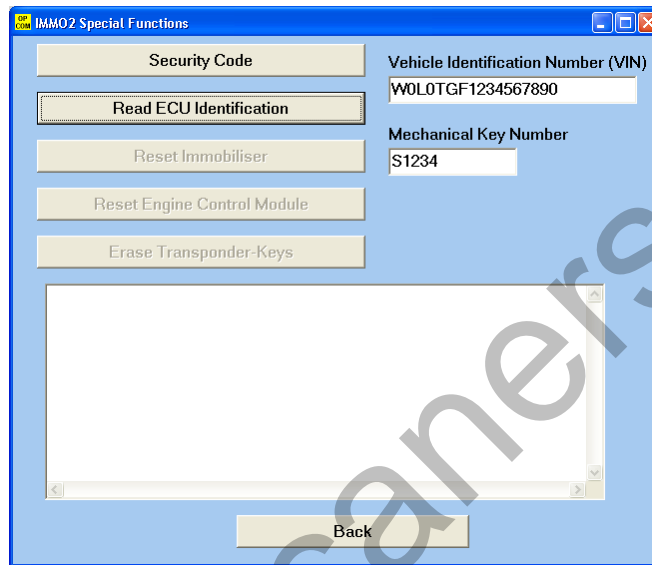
OP COM IMMO2 Special Functions

Security Code

Read ECU Identification

Reset Immobiliser

Reset Engine Control Module

Erase Transponder-Keys

Vehicle Identification Number (VIN)

W0L0TGF1234567890

Mechanical Key Number

S1234

Back

caners